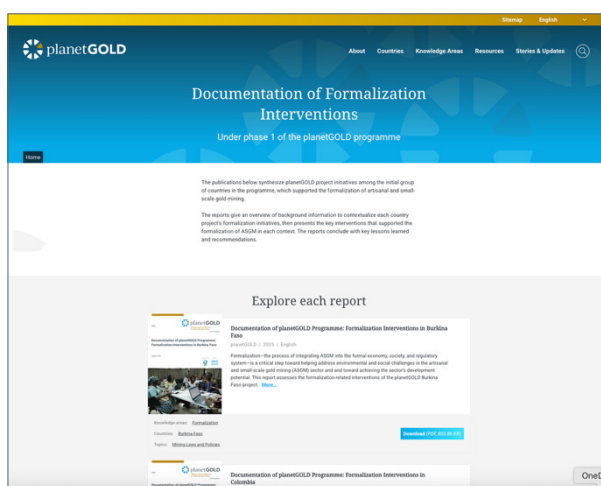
Sitemap English

planetGOLD

About Countries Knowledge Areas Resources Stories & Updates

Documentation of Formalization Interventions

Under phase 1 of the planetGOLD programme

Home

The publications below synthesize planetGOLD project initiatives among the initial group of countries in the programme, which supported the formalization of artisanal and small-scale gold mining.

The reports give an overview of background information to contextualize each country project's formalization initiatives, then presents the key interventions that supported the formalization of ASGM in each context. The reports conclude with key lessons learned and recommendations.

Explore each report

planetGOLD

Documentation of planetGOLD Programme: Formalization Interventions in Burkina Faso

Documentation of planetGOLD Programme: Formalization Interventions in Burkina Faso

planetGOLD | 2025 | English

Formalization—the process of integrating ASGM into the formal economy, society, and regulatory system—is a critical step toward helping address environmental and social challenges in the artisanal and small-scale gold mining (ASGM) sector and and toward achieving the sector's development potential. This report assesses the formalization-related interventions of the planetGOLD Burkina Faso project. More...

Knowledge areas: Formalization
Countries: Burkina Faso
Topics: Mining Laws and Policies

Download (PDF, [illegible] KB)

planetGOLD

Documentation of planetGOLD Programme: Formalization Interventions in Colombia

OneD